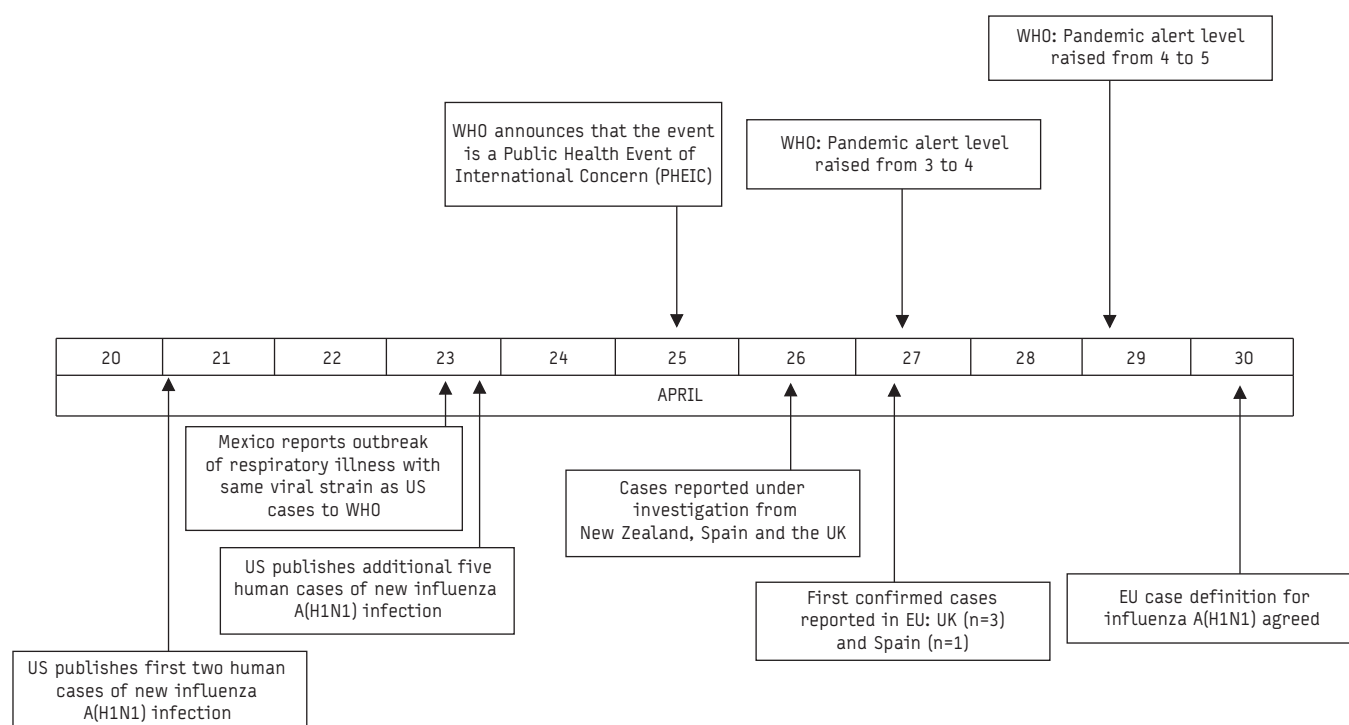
WHO: Pandemic alert level raised from 4 to 5

WHO announces that the event is a Public Health Event of International Concern (PHEIC)

WHO: Pandemic alert level raised from 3 to 4

| 20 | 21 | 22 | 23 | 24 | 25 | 26 | 27 | 28 | 29 | 30 |
|---|---|---|---|---|---|---|---|---|---|---|

APRIL

Mexico reports outbreak of respiratory illness with same viral strain as US cases to WHO

Cases reported under investigation from New Zealand, Spain and the UK

US publishes additional five human cases of new influenza A(H1N1) infection

First confirmed cases reported in EU: UK (n=3) and Spain (n=1)

EU case definition for influenza A(H1N1) agreed

US publishes first two human cases of new influenza A(H1N1) infection